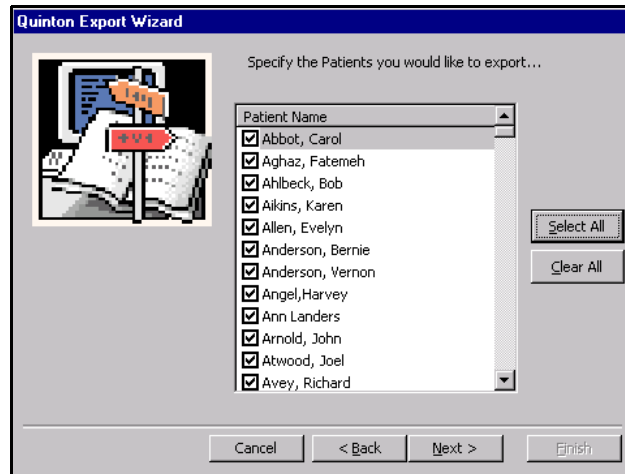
Quinton Export Wizard

Specify the Patients you would like to export...

Patient Name
Abbot, Carol
Aghaz, Fatemeh
Ahlbeck, Bob
Aikins, Karen
Allen, Evelyn
Anderson, Bernie
Anderson, Vernon
Angel,Harvey
Ann Landers
Arnold, John
Atwood, Joel
Avey, Richard

Select All
Clear All

Cancel
< Back
Next >
Finish